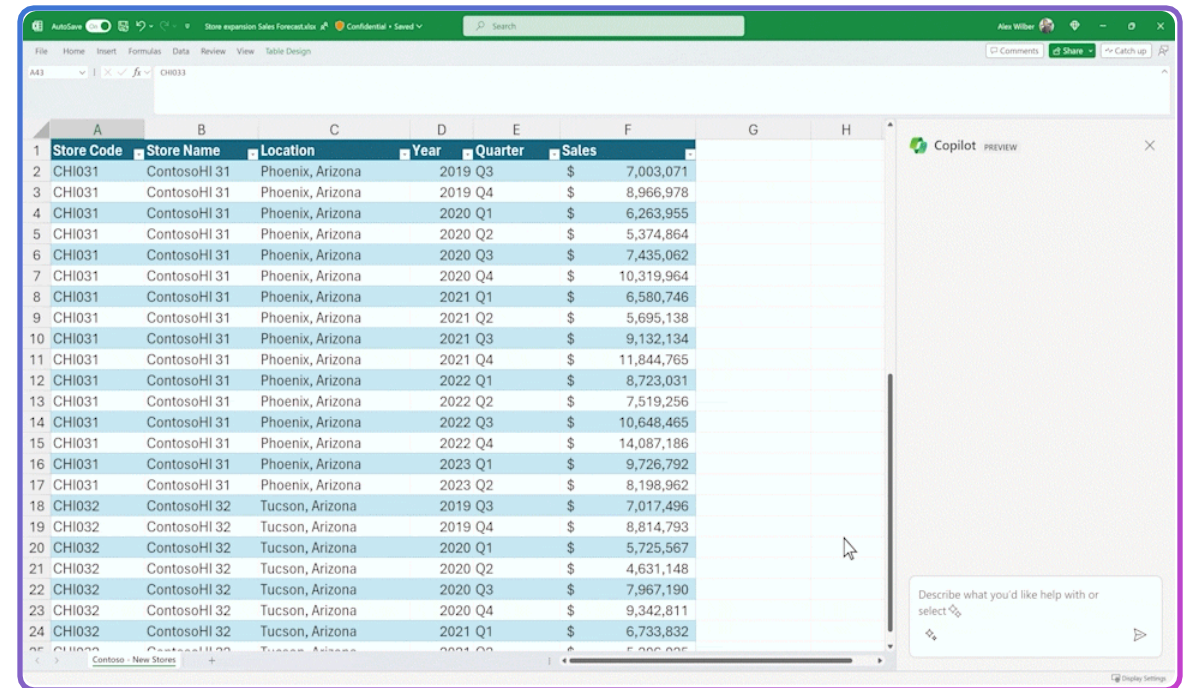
AutoSave On Store expansion Sales Forecast.xlsx Confidential • Saved Search Alex Wilber

File Home Insert Formulas Data Review View Table Design Comments Share Catch up

A43 $f_x$ CHI033

| | A | B | C | D | E | F | G | H |
|---|---|---|---|---|---|---|---|---|
| 1 | Store Code | Store Name | Location | Year | Quarter | Sales | | |
| 2 | CHI031 | ContosoHI 31 | Phoenix, Arizona | 2019 | Q3 | $ 7,003,071 | | |
| 3 | CHI031 | ContosoHI 31 | Phoenix, Arizona | 2019 | Q4 | $ 8,966,978 | | |
| 4 | CHI031 | ContosoHI 31 | Phoenix, Arizona | 2020 | Q1 | $ 6,263,955 | | |
| 5 | CHI031 | ContosoHI 31 | Phoenix, Arizona | 2020 | Q2 | $ 5,374,864 | | |
| 6 | CHI031 | ContosoHI 31 | Phoenix, Arizona | 2020 | Q3 | $ 7,435,062 | | |
| 7 | CHI031 | ContosoHI 31 | Phoenix, Arizona | 2020 | Q4 | $ 10,319,964 | | |
| 8 | CHI031 | ContosoHI 31 | Phoenix, Arizona | 2021 | Q1 | $ 6,580,746 | | |
| 9 | CHI031 | ContosoHI 31 | Phoenix, Arizona | 2021 | Q2 | $ 5,695,138 | | |
| 10 | CHI031 | ContosoHI 31 | Phoenix, Arizona | 2021 | Q3 | $ 9,132,134 | | |
| 11 | CHI031 | ContosoHI 31 | Phoenix, Arizona | 2021 | Q4 | $ 11,844,765 | | |
| 12 | CHI031 | ContosoHI 31 | Phoenix, Arizona | 2022 | Q1 | $ 8,723,031 | | |
| 13 | CHI031 | ContosoHI 31 | Phoenix, Arizona | 2022 | Q2 | $ 7,519,256 | | |
| 14 | CHI031 | ContosoHI 31 | Phoenix, Arizona | 2022 | Q3 | $ 10,648,465 | | |
| 15 | CHI031 | ContosoHI 31 | Phoenix, Arizona | 2022 | Q4 | $ 14,087,186 | | |
| 16 | CHI031 | ContosoHI 31 | Phoenix, Arizona | 2023 | Q1 | $ 9,726,792 | | |
| 17 | CHI031 | ContosoHI 31 | Phoenix, Arizona | 2023 | Q2 | $ 8,198,962 | | |
| 18 | CHI032 | ContosoHI 32 | Tucson, Arizona | 2019 | Q3 | $ 7,017,496 | | |
| 19 | CHI032 | ContosoHI 32 | Tucson, Arizona | 2019 | Q4 | $ 8,814,793 | | |
| 20 | CHI032 | ContosoHI 32 | Tucson, Arizona | 2020 | Q1 | $ 5,725,567 | | |
| 21 | CHI032 | ContosoHI 32 | Tucson, Arizona | 2020 | Q2 | $ 4,631,148 | | |
| 22 | CHI032 | ContosoHI 32 | Tucson, Arizona | 2020 | Q3 | $ 7,967,190 | | |
| 23 | CHI032 | ContosoHI 32 | Tucson, Arizona | 2020 | Q4 | $ 9,342,811 | | |
| 24 | CHI032 | ContosoHI 32 | Tucson, Arizona | 2021 | Q1 | $ 6,733,832 | | |

Contoso - New Stores

Copilot PREVIEW

Describe what you'd like help with or select

Display Settings